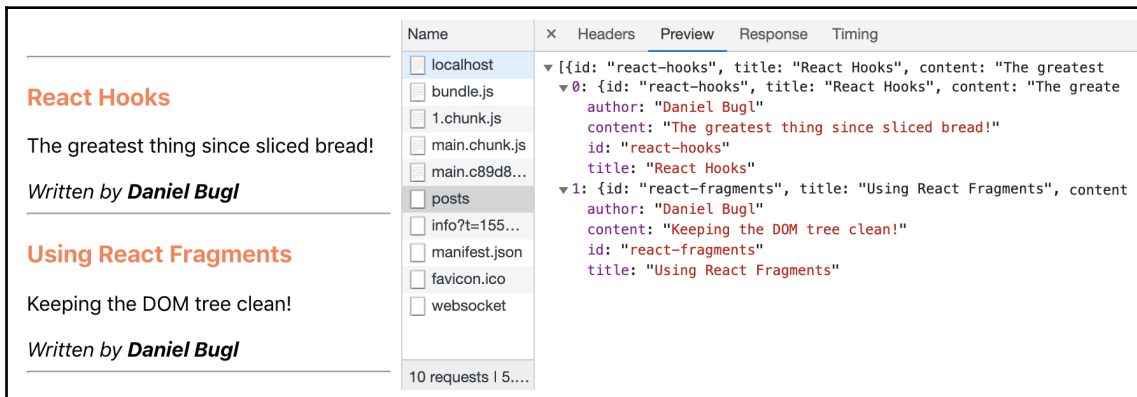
React Hooks

The greatest thing since sliced bread!

*Written by **Daniel Bugl***

Using React Fragments

Keeping the DOM tree clean!

*Written by **Daniel Bugl***

Name
localhost
bundle.js
1.chunk.js
main.chunk.js
main.c89d8...
posts
info?t=155...
manifest.json
favicon.ico
websocket
10 requests | 5....

× Headers Preview Response Timing

▼[{id: "react-hooks", title: "React Hooks", content: "The greatest
▼0: {id: "react-hooks", title: "React Hooks", content: "The greate
author: "Daniel Bugl"
content: "The greatest thing since sliced bread!"
id: "react-hooks"
title: "React Hooks"
▼1: {id: "react-fragments", title: "Using React Fragments", content
author: "Daniel Bugl"
content: "Keeping the DOM tree clean!"
id: "react-fragments"
title: "Using React Fragments"